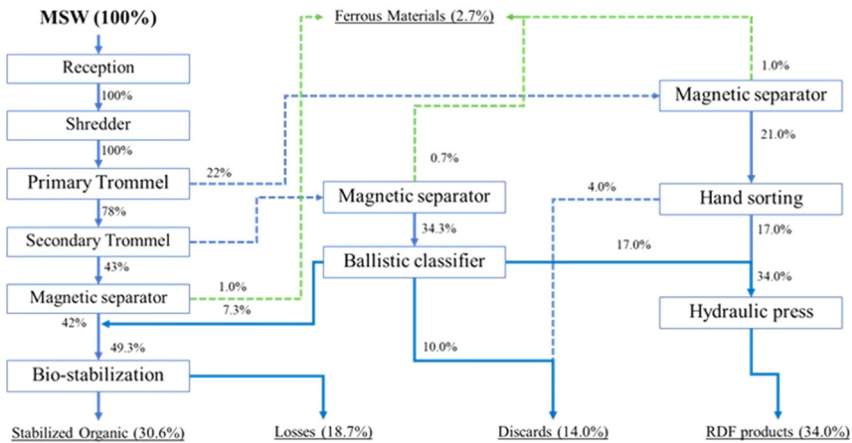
MSW (100%)

Reception

100%

Shredder

100%

Primary Trommel

22%

78%

Secondary Trommel

43%

Magnetic separator

1.0%

7.3%

42%

49.3%

Bio-stabilization

Stabilized Organic (30.6%)

Ferrous Materials (2.7%)

0.7%

Magnetic separator

34.3%

Ballistic classifier

10.0%

Losses (18.7%)

1.0%

Magnetic separator

21.0%

4.0%

Hand sorting

17.0%

17.0%

34.0%

Hydraulic press

Discards (14.0%)

RDF products (34.0%)